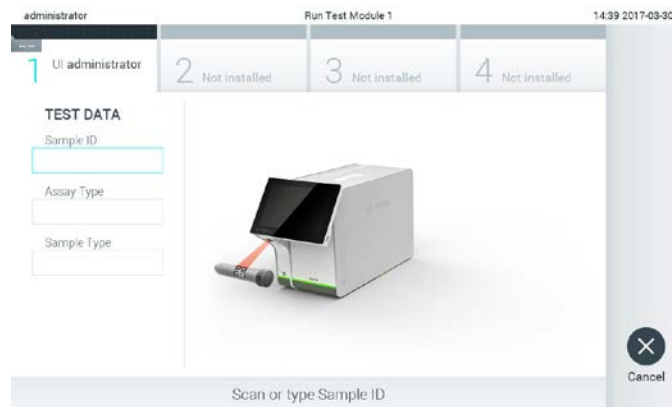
administrator

Run Test Module 1

14:39 2017-03-30

1 UI administrator

2 Not installed

3 Not installed

4 Not installed

TEST DATA

Sample ID

Assay Type

Sample Type

Cancel

Scan or type Sample ID